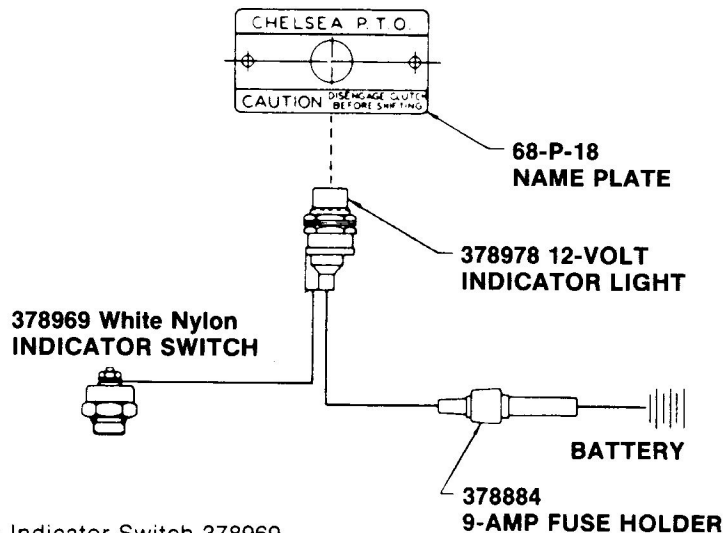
CHELSEA P.T.O.

CAUTION DISENGAGE CLUTCH BEFORE SHIFTING

68-P-18
NAME PLATE

378978 12-VOLT
INDICATOR LIGHT

378969 White Nylon
INDICATOR SWITCH

BATTERY

378884
9-AMP FUSE HOLDER

Indicator Switch 378969